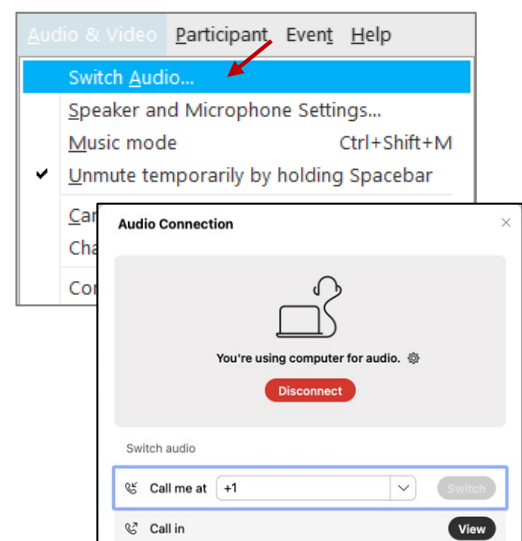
Audio & Video Participant Event Help

Switch Audio...

Speaker and Microphone Settings...

Music mode Ctrl+Shift+M

Unmute temporarily by holding Spacebar

Car

Cha

Cor

Audio Connection

×

You're using computer for audio.

Disconnect

Switch audio

Call me at +1 Switch

Call in View